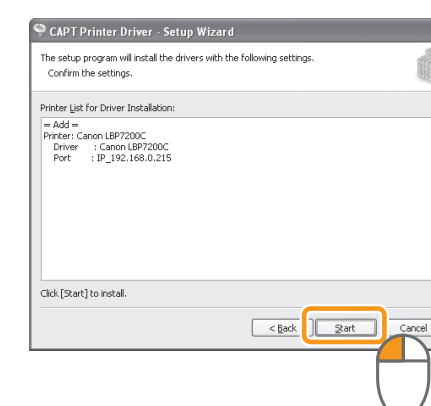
CAPT Printer Driver - Setup Wizard

The setup program will install the drivers with the following settings.
Confirm the settings.

Printer List for Driver Installation:

= Add =
Printer: Canon LBP7200C
Driver : Canon LBP7200C
Port : IP_192.168.0.215

Click [Start] to install.

< Back
Start
Cancel